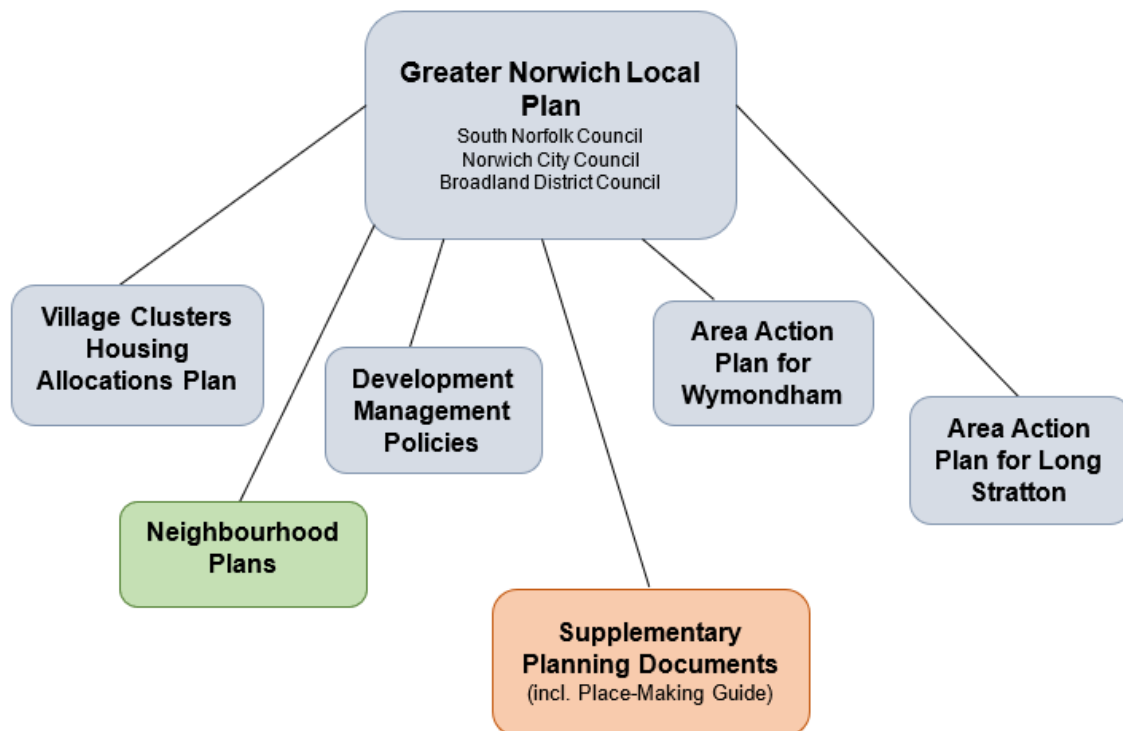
Greater Norwich Local Plan
South Norfolk Council
Norwich City Council
Broadland District Council

Village Clusters Housing Allocations Plan

Development Management Policies

Area Action Plan for Wymondham

Area Action Plan for Long Stratton

Neighbourhood Plans

Supplementary Planning Documents
(incl. Place-Making Guide)